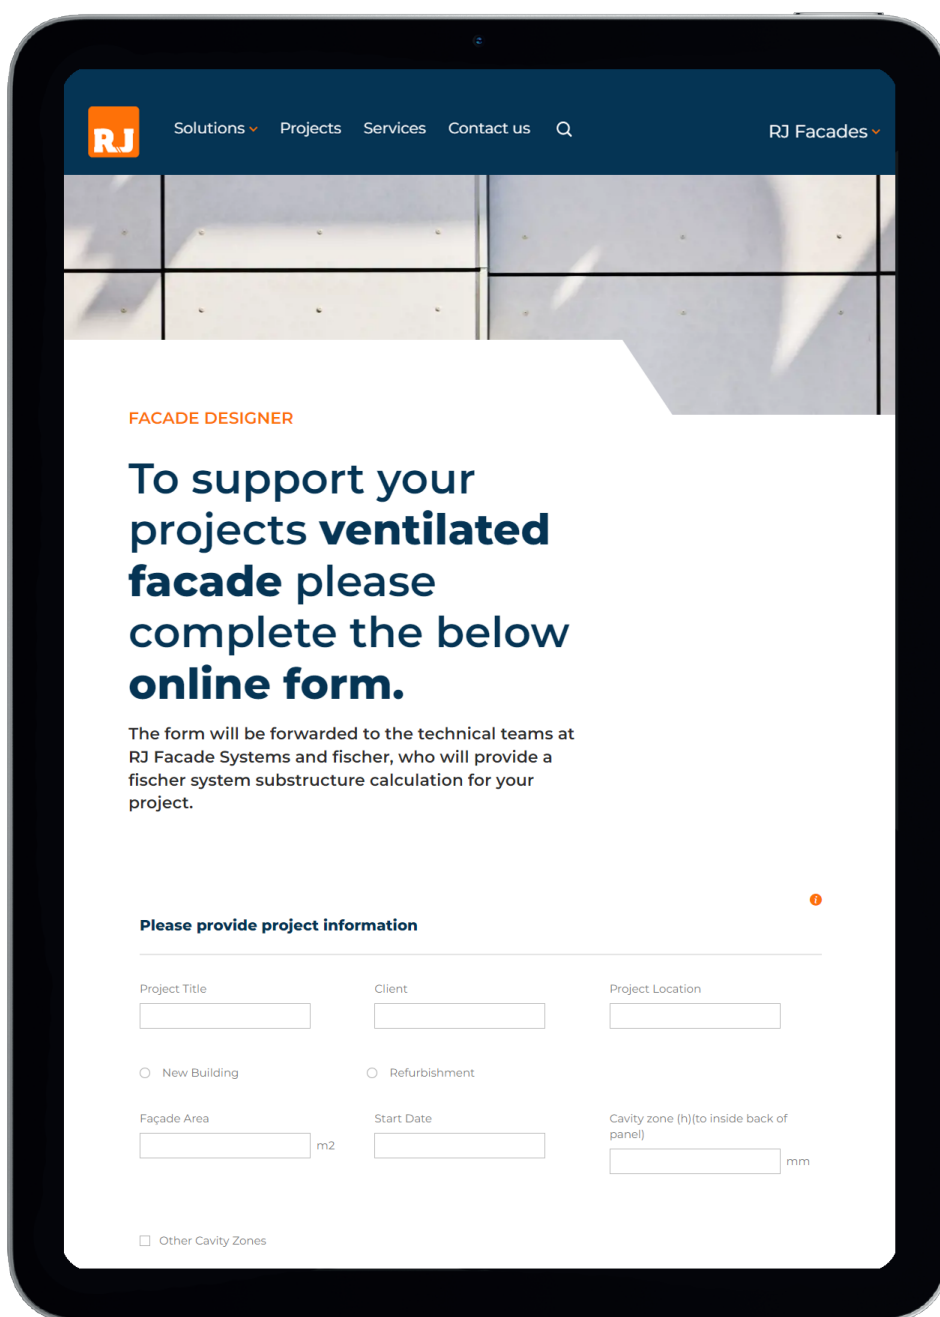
RJ

Solutions Projects Services Contact us

RJ Facades

FACADE DESIGNER

To support your projects ventilated facade please complete the below online form.

The form will be forwarded to the technical teams at RJ Facade Systems and fischer, who will provide a fischer system substructure calculation for your project.

Please provide project information

Project Title

Client

Project Location

New Building

Refurbishment

Façade Area

m2

Start Date

Cavity zone (h)(to inside back of panel)

mm

Other Cavity Zones